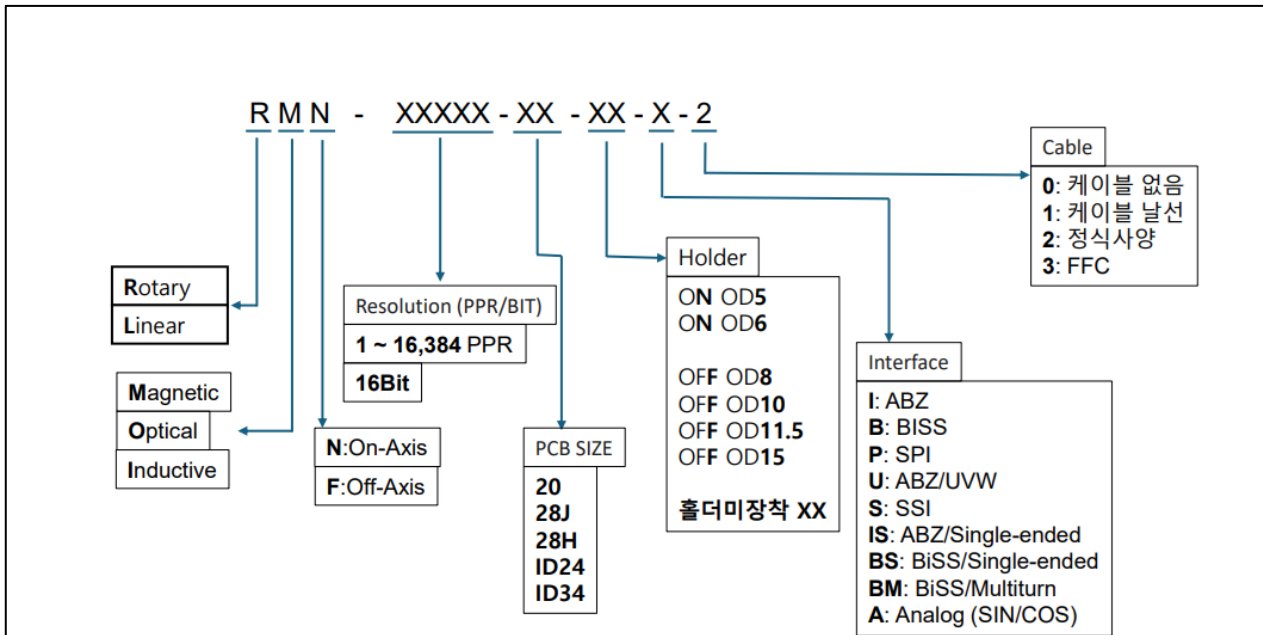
R M N - XXXXX - XX - XX - X - 2

Cable

0: 케이블 없음
1: 케이블 날선
2: 정식사양
3: FFC

Rotary
Linear

Magnetic
Optical
Inductive

Resolution (PPR/BIT)

1 ~ 16,384 PPR
16Bit

N:On-Axis
F:Off-Axis

PCB SIZE

20
28J
28H
ID24
ID34

Holder

ON OD5
ON OD6

OFF OD8
OFF OD10
OFF OD11.5
OFF OD15

홀더미장착 XX

Interface

I: ABZ
B: BISS
P: SPI
U: ABZ/UVW
S: SSI
IS: ABZ/Single-ended
BS: BiSS/Single-ended
BM: BiSS/Multiturn
A: Analog (SIN/COS)